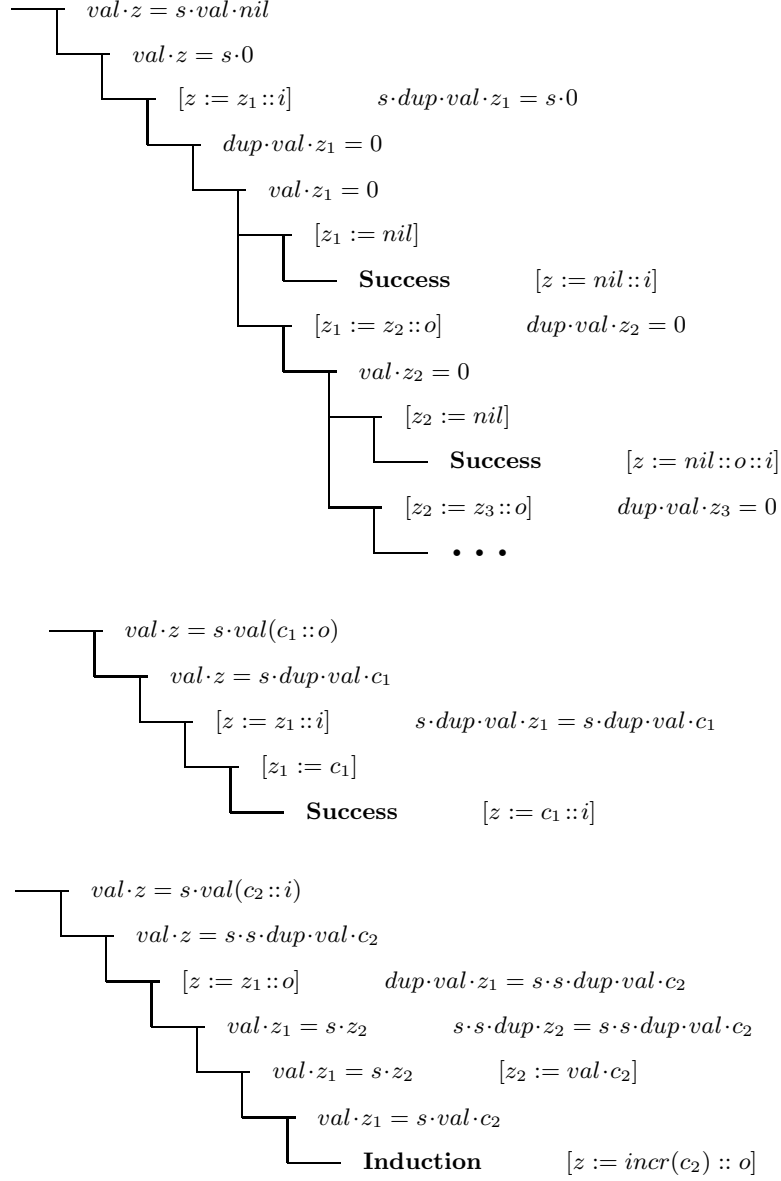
$val{\cdot}z = s{\cdot}val{\cdot}nil$

$val{\cdot}z = s{\cdot}0$

$[z := z_1 :: i]$ $s{\cdot}dup{\cdot}val{\cdot}z_1 = s{\cdot}0$

$dup{\cdot}val{\cdot}z_1 = 0$

$val{\cdot}z_1 = 0$

$[z_1 := nil]$

**Success** $[z := nil :: i]$

$[z_1 := z_2 :: o]$ $dup{\cdot}val{\cdot}z_2 = 0$

$val{\cdot}z_2 = 0$

$[z_2 := nil]$

**Success** $[z := nil :: o :: i]$

$[z_2 := z_3 :: o]$ $dup{\cdot}val{\cdot}z_3 = 0$

• • •

$val{\cdot}z = s{\cdot}val(c_1 :: o)$

$val{\cdot}z = s{\cdot}dup{\cdot}val{\cdot}c_1$

$[z := z_1 :: i]$ $s{\cdot}dup{\cdot}val{\cdot}z_1 = s{\cdot}dup{\cdot}val{\cdot}c_1$

$[z_1 := c_1]$

**Success** $[z := c_1 :: i]$

$val{\cdot}z = s{\cdot}val(c_2 :: i)$

$val{\cdot}z = s{\cdot}s{\cdot}dup{\cdot}val{\cdot}c_2$

$[z := z_1 :: o]$ $dup{\cdot}val{\cdot}z_1 = s{\cdot}s{\cdot}dup{\cdot}val{\cdot}c_2$

$val{\cdot}z_1 = s{\cdot}z_2$ $s{\cdot}s{\cdot}dup{\cdot}z_2 = s{\cdot}s{\cdot}dup{\cdot}val{\cdot}c_2$

$val{\cdot}z_1 = s{\cdot}z_2$ $[z_2 := val{\cdot}c_2]$

$val{\cdot}z_1 = s{\cdot}val{\cdot}c_2$

**Induction** $[z := incr(c_2) :: o]$